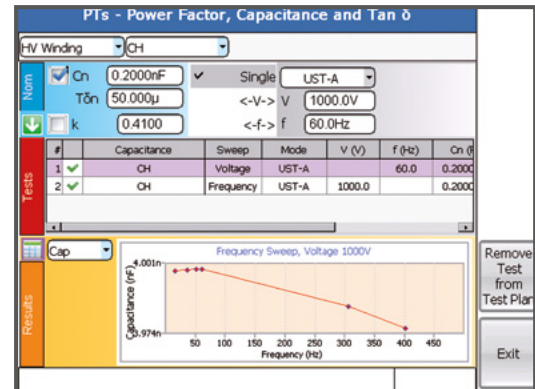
PTs - Power Factor, Capacitance and Tan δ

HV Winding
CH

Nom
Cn 0.2000nF
Tδn 50.000µ
k 0.4100

Single UST-A
<-V-> V 1000.0V
<-f-> f 60.0Hz

Tests
| # | Capacitance | Sweep | Mode | V (V) | f (Hz) | Cn ( |
|---|---|---|---|---|---|---|
| 1 | CH | Voltage | UST-A | | 60.0 | 0.200 |
| 2 | CH | Frequency | UST-A | 1000.0 | | 0.200 |

Results
Cap

Frequency Sweep, Voltage 1000V
4.001n
3.974n
Capacitance (nF)
50 100 150 200 250 300 350 400 450
Frequency (Hz)

Remove Test from Test Plan

Exit